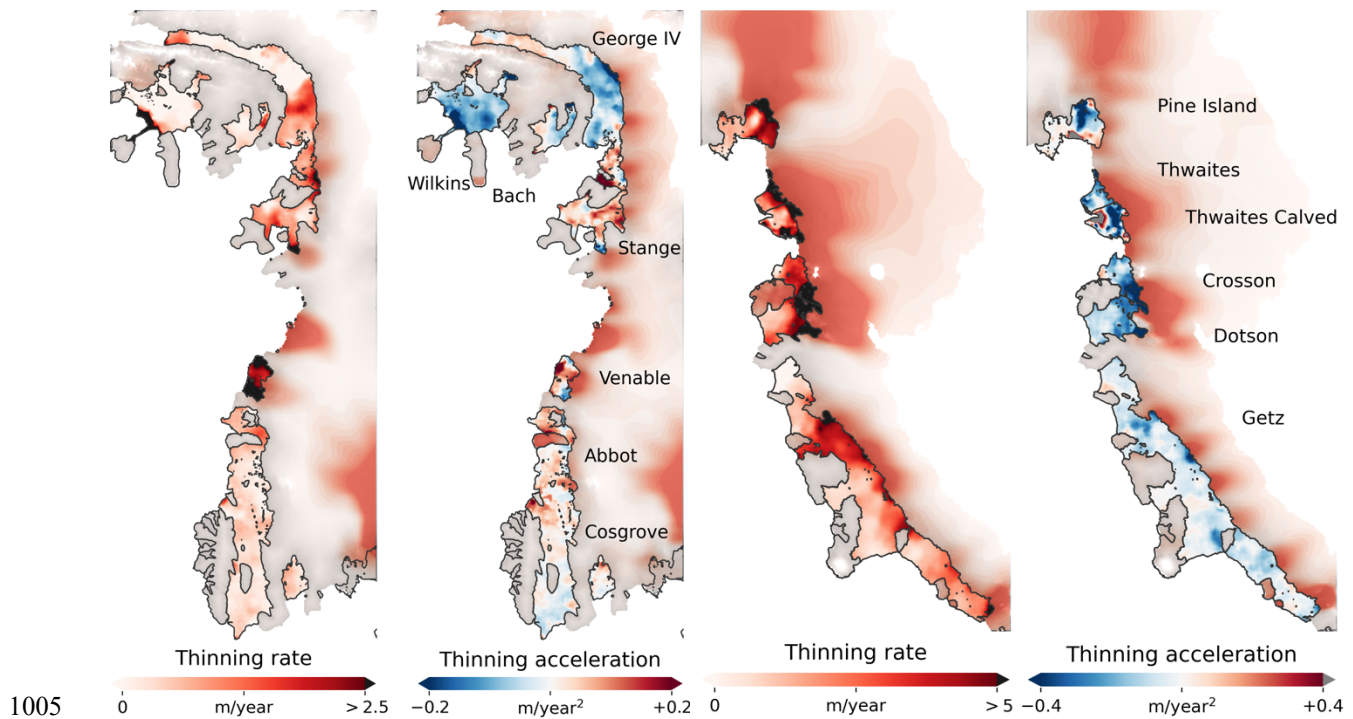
George IV

Wilkins

Bach

Stange

Venable

Abbot

Cosgrove

Pine Island

Thwaites

Thwaites Calved

Crosson

Dotson

Getz

Thinning rate

0 m/year > 2.5

Thinning acceleration

−0.2 m/year$^2$ +0.2

Thinning rate

0 m/year > 5

Thinning acceleration

−0.4 m/year$^2$ +0.4

1005